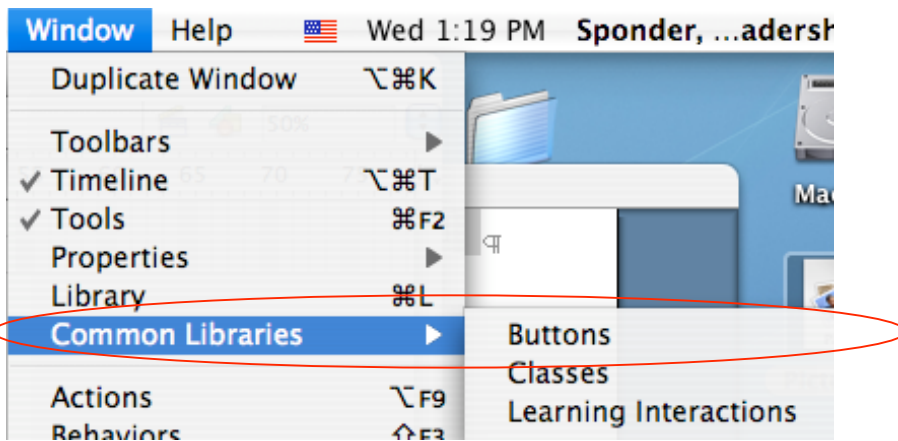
Window Help Wed 1:19 PM Sponder, ...adersh

Duplicate Window ⌥⌘K

Toolbars ▶
✓ Timeline ⌥⌘T
✓ Tools ⌘F2
Properties ▶
Library ⌘L
Common Libraries ▶

Actions ⌥F9
Behaviors ⇧F3

Buttons
Classes
Learning Interactions

50%
65 70 75

Mac